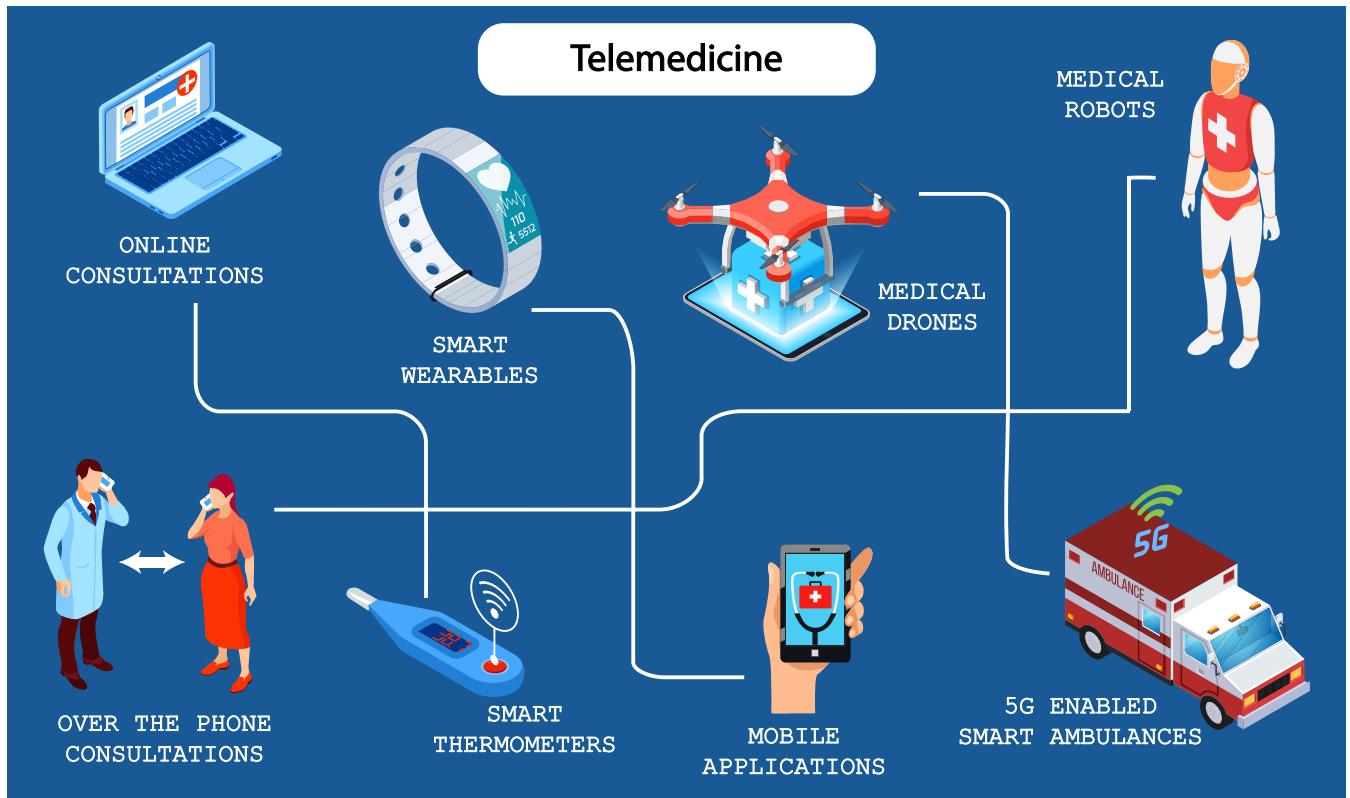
Telemedicine

ONLINE CONSULTATIONS

110
5512

SMART WEARABLES

MEDICAL DRONES

MEDICAL ROBOTS

OVER THE PHONE CONSULTATIONS

SMART THERMOMETERS

MOBILE APPLICATIONS

5G

AMBULANCE

5G ENABLED SMART AMBULANCES